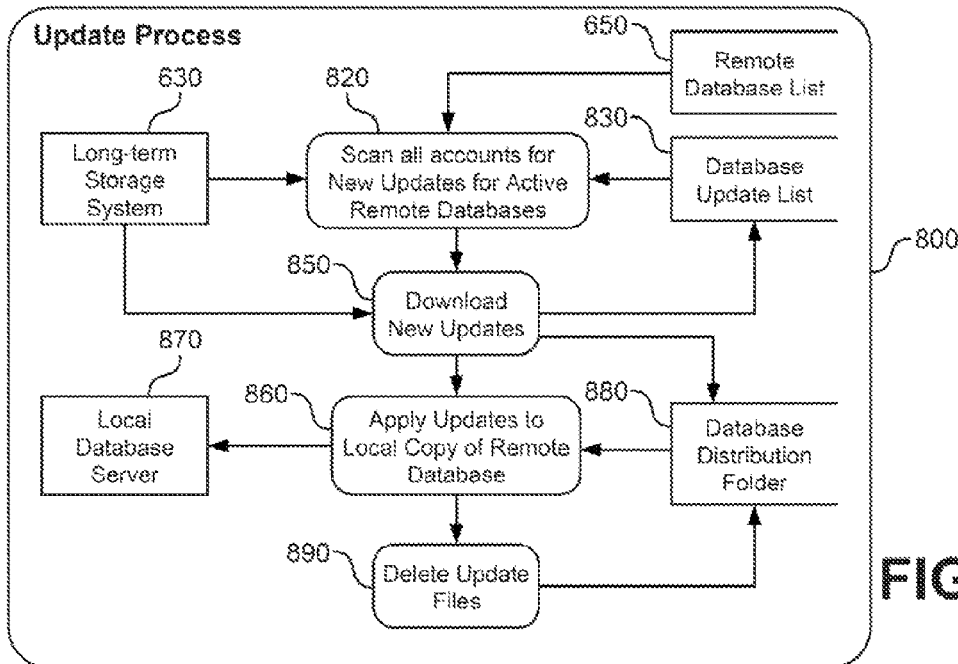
Update Process

650

Remote Database List

630

820

Long-term Storage System

Scan all accounts for New Updates for Active Remote Databases

830

Database Update List

800

850

Download New Updates

870

860

Local Database Server

Apply Updates to Local Copy of Remote Database

880

Database Distribution Folder

890

Delete Update Files

FIG